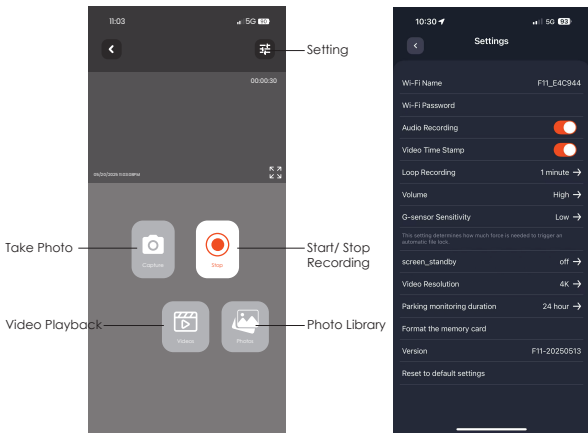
11:03
5G 96

Setting

00:00:30

05/20/2025 10:03:08PM

Take Photo

Capture

Stop

Start/ Stop Recording

Video Playback

Videos

Photos

Photo Library

10:30
5G 93

Settings

Wi-Fi Name F11_E4C944

Wi-Fi Password

Audio Recording

Video Time Stamp

Loop Recording 1 minute →

Volume High →

G-sensor Sensitivity Low →

This setting determines how much force is needed to trigger an automatic file lock.

screen_standby off →

Video Resolution 4K →

Parking monitoring duration 24 hour →

Format the memory card

Version F11-20250513

Reset to default settings